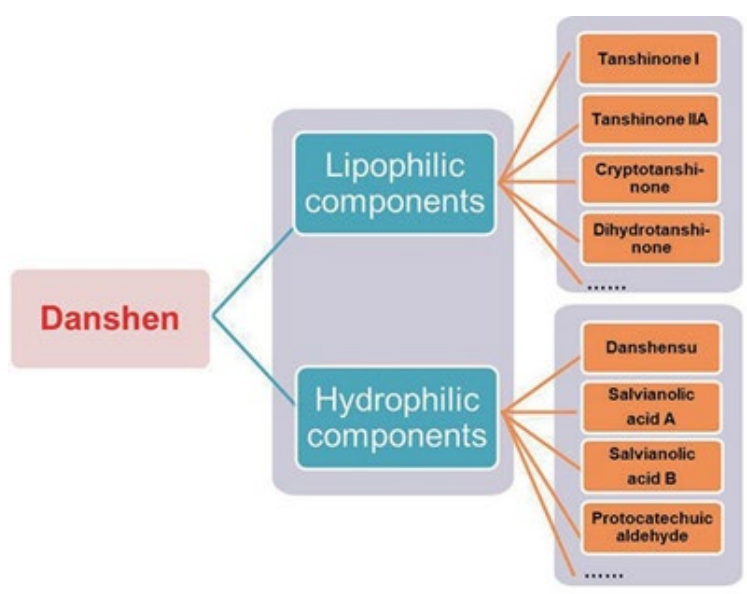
Danshen

Lipophilic components

Tanshinone I

Tanshinone IIA

Cryptotanshinone

Dihydrotanshinone

……

Hydrophilic components

Danshensu

Salvianolic acid A

Salvianolic acid B

Protocatechuic aldehyde

……